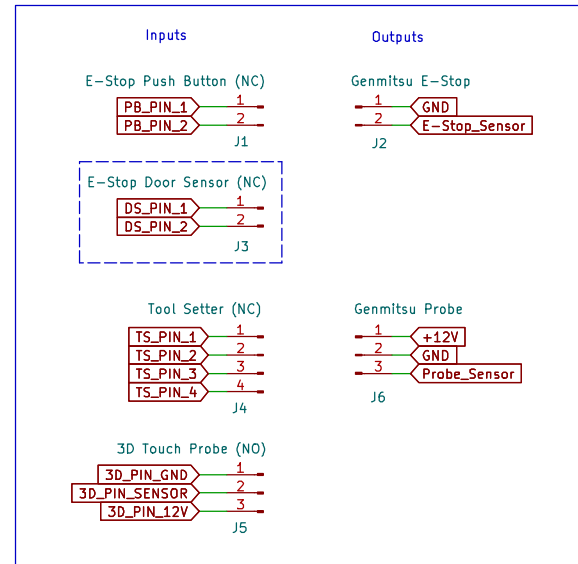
Inputs

Outputs

E-Stop Push Button (NC)

PB_PIN_1 1
PB_PIN_2 2
J1

Genmitsu E-Stop

1 GND
2 E-Stop_Sensor
J2

E-Stop Door Sensor (NC)

DS_PIN_1 1
DS_PIN_2 2
J3

Tool Setter (NC)

TS_PIN_1 1
TS_PIN_2 2
TS_PIN_3 3
TS_PIN_4 4
J4

Genmitsu Probe

1 +12V
2 GND
3 Probe_Sensor
J6

3D Touch Probe (NO)

3D_PIN_GND 1
3D_PIN_SENSOR 2
3D_PIN_12V 3
J5